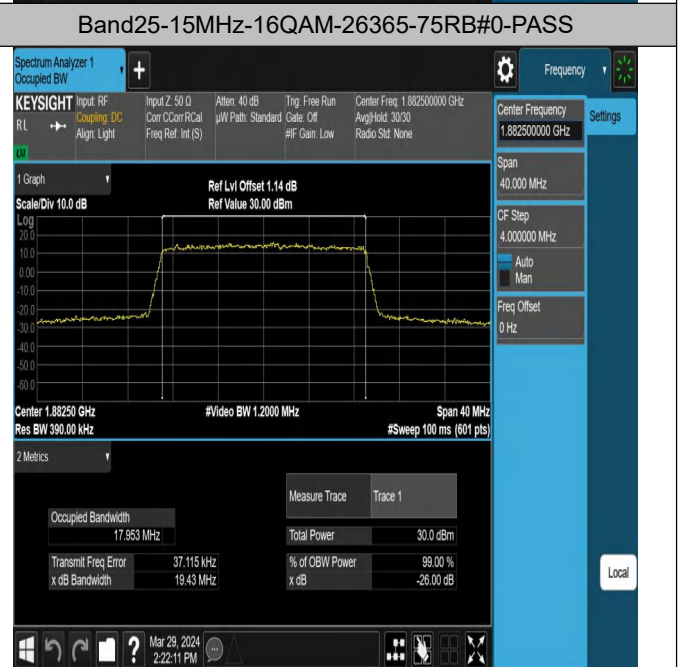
Band25-15MHz-16QAM-26365-75RB#0-PASS

Spectrum Analyzer 1
Occupied BW

Frequency

KEYSIGHT Input: RF
Coupling: DC
Align: Light
RL
LXI

Input Z: 50 Ω
Corr CCorr RCal
Freq Ref: Int (S)

Atten: 40 dB
µW Path: Standard

Trig: Free Run
Gate: Off
#IF Gain: Low

Center Freq: 1.882500000 GHz
Avg|Hold: 30/30
Radio Std: None

Center Frequency
1.882500000 GHz

Settings

Span
40.000 MHz

CF Step
4.000000 MHz
Auto
Man

Freq Offset
0 Hz

1 Graph

Ref Lvl Offset 1.14 dB
Ref Value 30.00 dBm

Scale/Div 10.0 dB
Log
20.0
10.0
0.00
-10.0
-20.0
-30.0
-40.0
-50.0
-60.0

Center 1.88250 GHz
Res BW 390.00 kHz

#Video BW 1.2000 MHz

Span 40 MHz
#Sweep 100 ms (601 pts)

2 Metrics

| Measure Trace | Trace 1 |
|---|---|
| Total Power | 30.0 dBm |
| % of OBW Power | 99.00 % |
| x dB | -26.00 dB |

Occupied Bandwidth
17.953 MHz

| Transmit Freq Error | 37.115 kHz |
|---|---|
| x dB Bandwidth | 19.43 MHz |

Local

Mar 29, 2024
2:22:11 PM